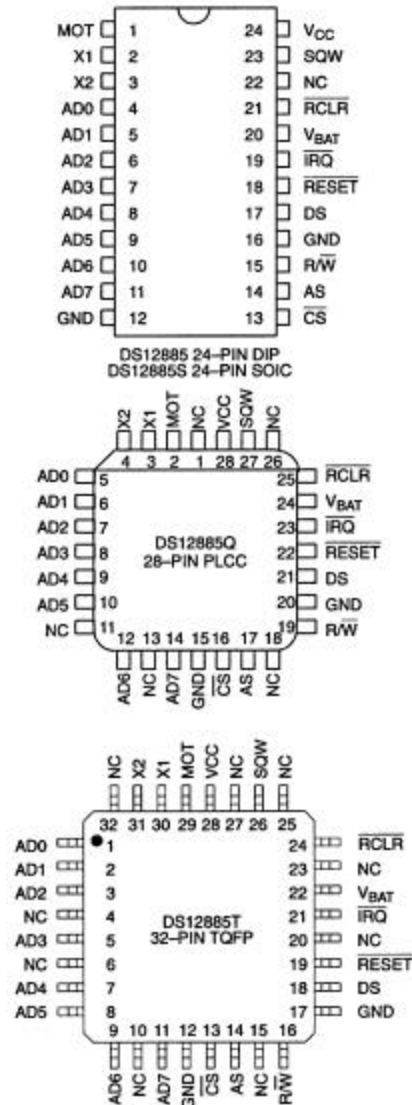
MOT 1
X1 2
X2 3
AD0 4
AD1 5
AD2 6
AD3 7
AD4 8
AD5 9
AD6 10
AD7 11
GND 12

24 $V_{CC}$
23 SQW
22 NC
21 $\overline{RCLR}$
20 $V_{BAT}$
19 $\overline{IRQ}$
18 $\overline{RESET}$
17 DS
16 GND
15 $R/\overline{W}$
14 AS
13 $\overline{CS}$

DS12885 24–PIN DIP
DS12885S 24–PIN SOIC

X2 X1 MOT NC VCC SQW NC
4 3 2 1 28 27 26

AD0 5
AD1 6
AD2 7
AD3 8
AD4 9
AD5 10
NC 11

DS12885Q
28–PIN PLCC

25 $\overline{RCLR}$
24 $V_{BAT}$
23 $\overline{IRQ}$
22 $\overline{RESET}$
21 DS
20 GND
19 $R/\overline{W}$

12 13 14 15 16 17 18
AD6 NC AD7 GND $\overline{CS}$ AS NC

NC X2 X1 MOT VCC NC SQW NC
32 31 30 29 28 27 26 25

AD0 1
AD1 2
AD2 3
NC 4
AD3 5
NC 6
AD4 7
AD5 8

DS12885T
32–PIN TQFP

24 $\overline{RCLR}$
23 NC
22 $V_{BAT}$
21 $\overline{IRQ}$
20 NC
19 $\overline{RESET}$
18 DS
17 GND

9 10 11 12 13 14 15 16
AD6 NC AD7 GND $\overline{CS}$ AS NC $R/\overline{W}$